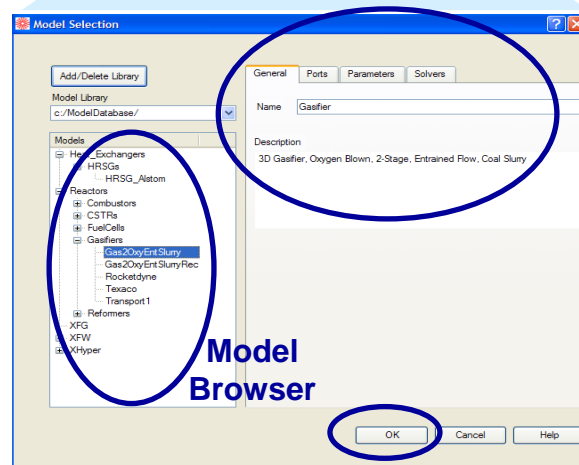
Model Selection

Add/Delete Library

Model Library
c:/ModelDatabase/

Models
Heat_Exchangers
HRSGs
HRSG_Alstom
Reactors
Combustors
CSTRs
FuelCells
Gasifiers
Gas2OxyEntSlurry
Gas2OxyEntSlurryRec
Rocketdyne
Texaco
Transport1
Reformers
XFG
XFW
XHyper

General
Ports
Parameters
Solvers

Name
Gasifier

Description
3D Gasifier, Oxygen Blown, 2-Stage, Entrained Flow, Coal Slurry

Model Browser

OK
Cancel
Help